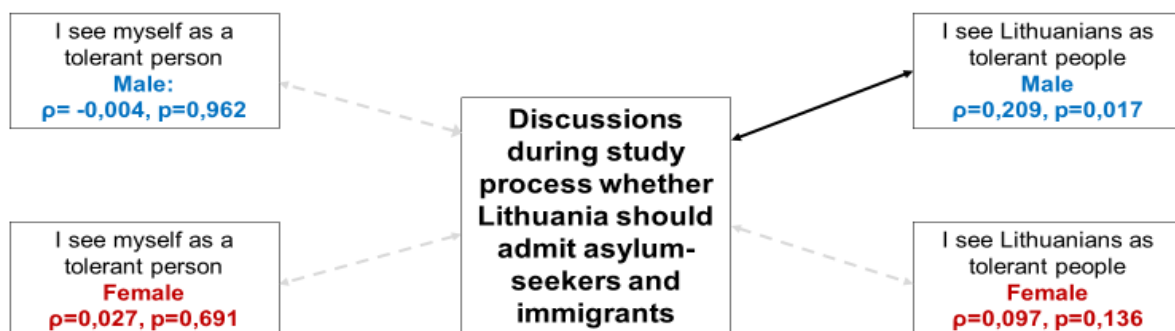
I see myself as a tolerant person
Male:
ρ= -0,004, p=0,962

I see Lithuanians as tolerant people
Male
ρ=0,209, p=0,017

Discussions during study process whether Lithuania should admit asylum-seekers and immigrants

I see myself as a tolerant person
Female
ρ=0,027, p=0,691

I see Lithuanians as tolerant people
Female
ρ=0,097, p=0,136